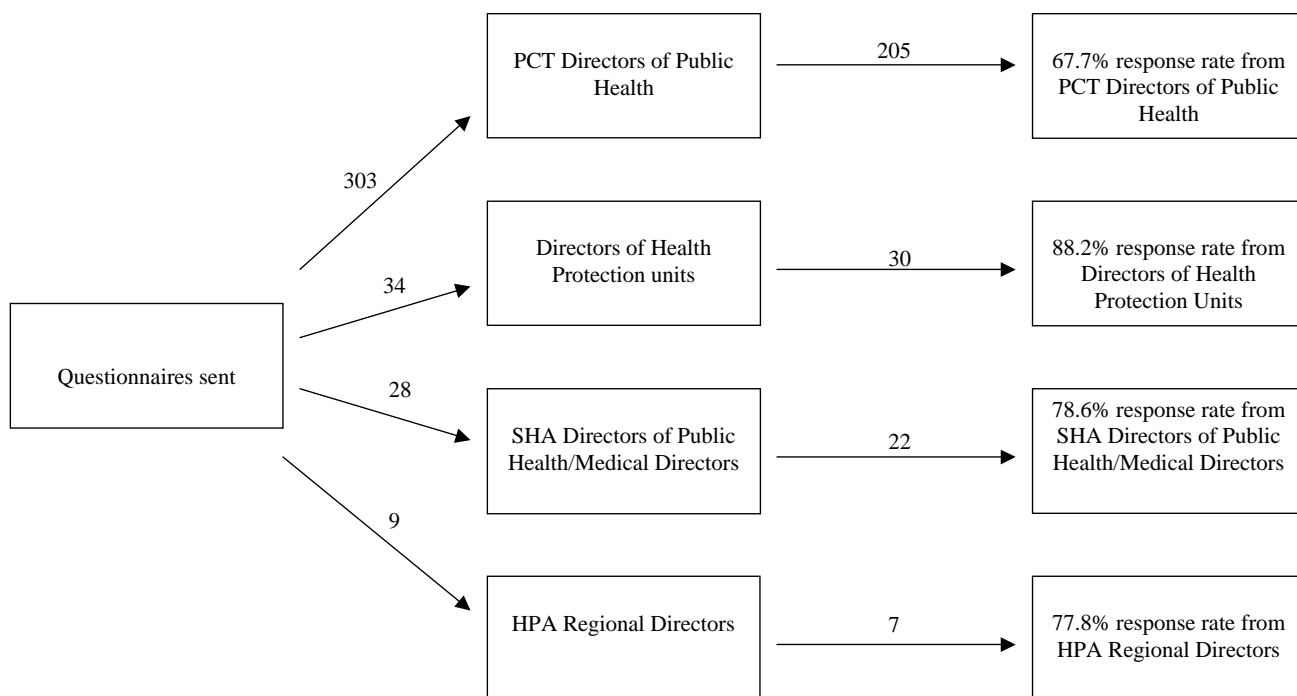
Questionnaires sent

303

PCT Directors of Public Health

205

67.7% response rate from PCT Directors of Public Health

34

Directors of Health Protection units

30

88.2% response rate from Directors of Health Protection Units

28

SHA Directors of Public Health/Medical Directors

22

78.6% response rate from SHA Directors of Public Health/Medical Directors

9

HPA Regional Directors

7

77.8% response rate from HPA Regional Directors